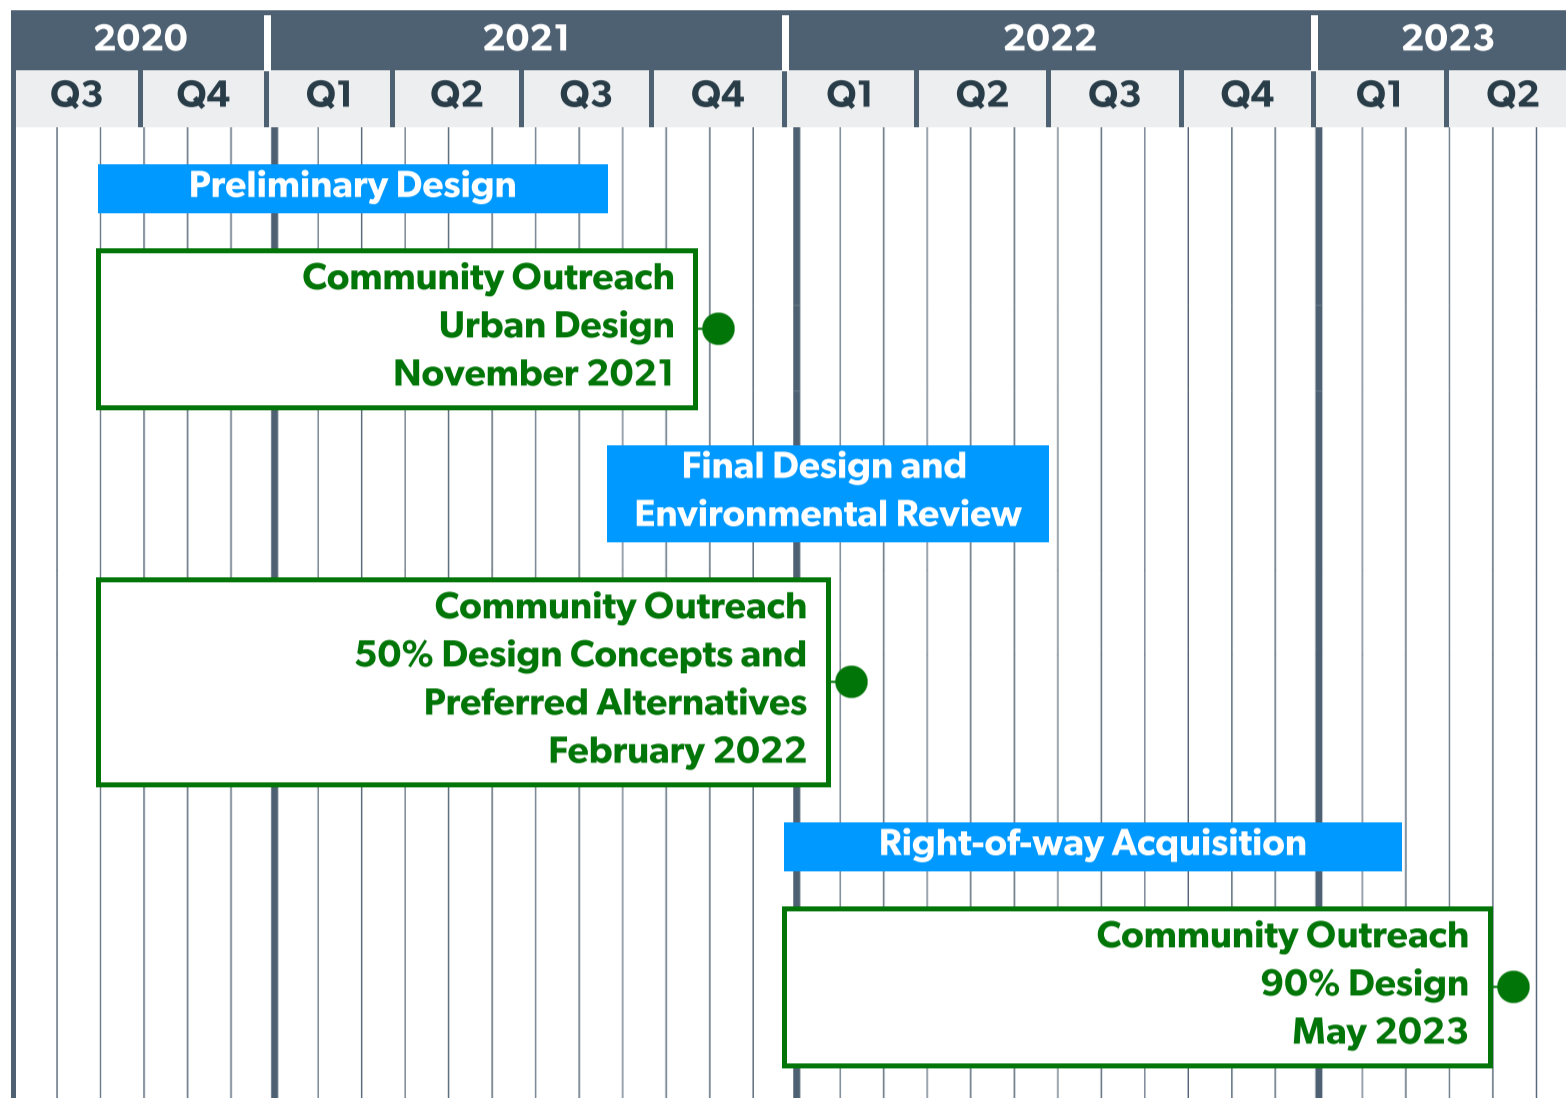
| 2020 | | 2021 | | | | 2022 | | | | 2023 | |
|---|---|---|---|---|---|---|---|---|---|---|---|
| Q3 | Q4 | Q1 | Q2 | Q3 | Q4 | Q1 | Q2 | Q3 | Q4 | Q1 | Q2 |

Preliminary Design

Community Outreach
Urban Design
November 2021

Final Design and
Environmental Review

Community Outreach
50% Design Concepts and
Preferred Alternatives
February 2022

Right-of-way Acquisition

Community Outreach
90% Design
May 2023